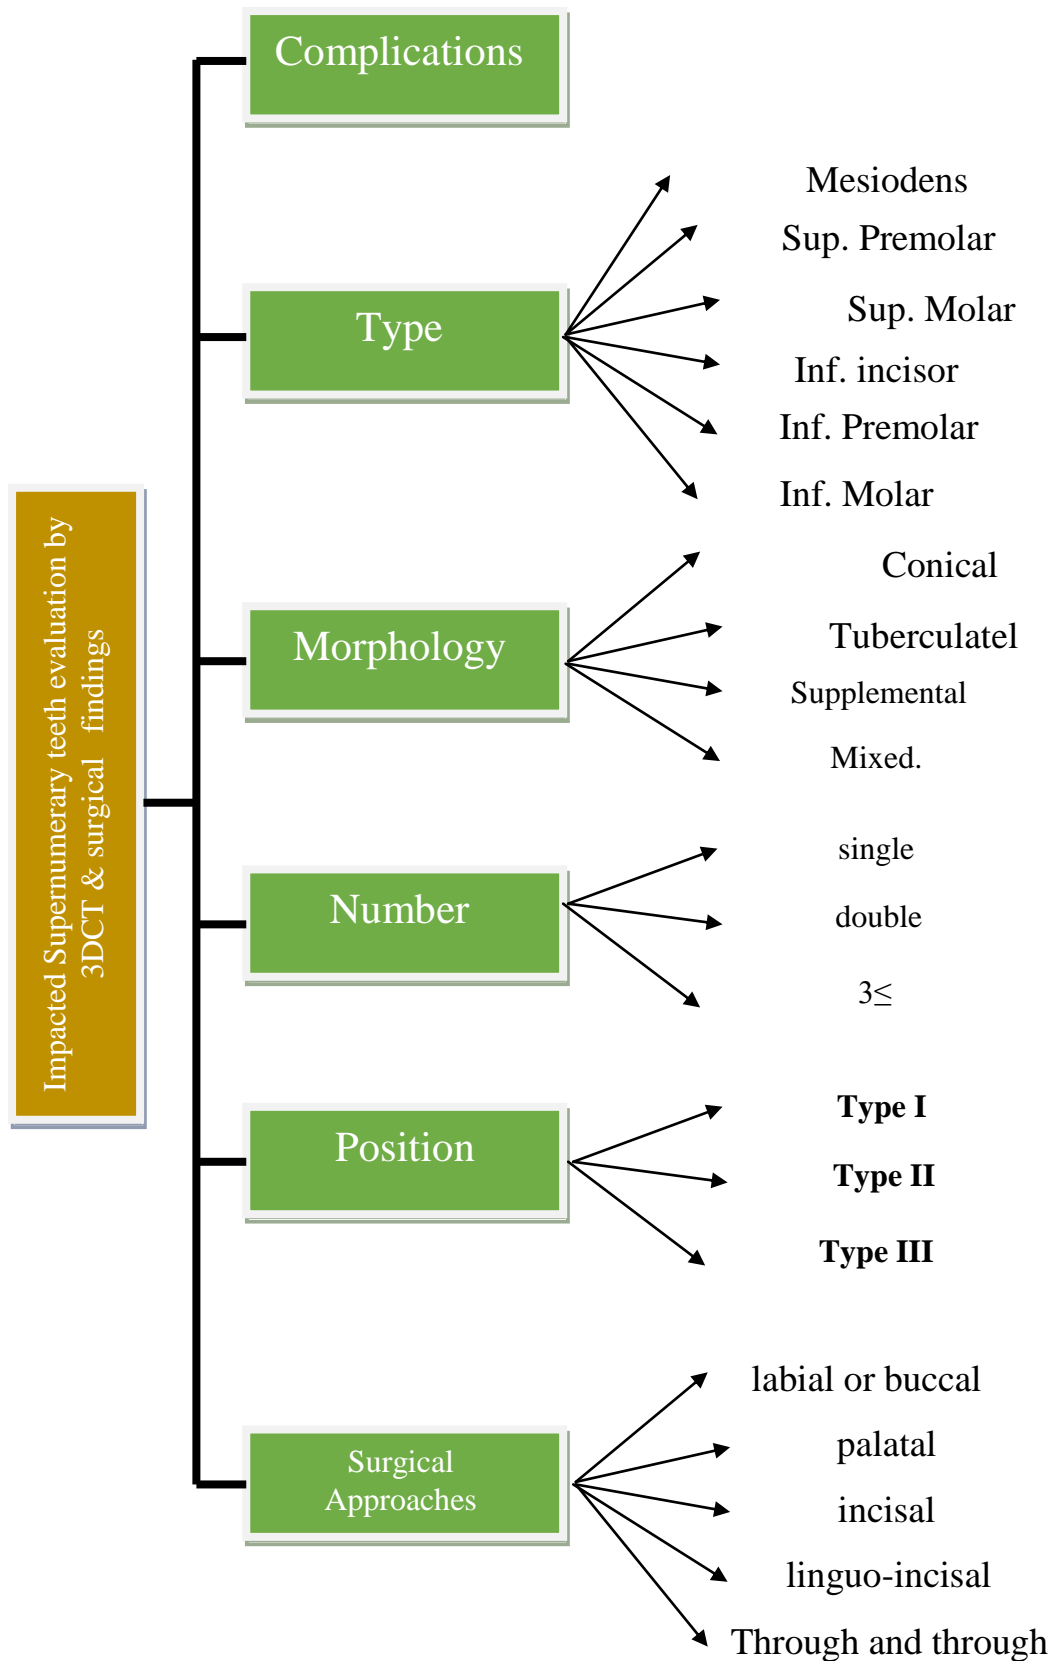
Impacted Supernumerary teeth evaluation by 3DCT & surgical findings

Complications

Type

Mesiodens

Sup. Premolar

Sup. Molar

Inf. incisor

Inf. Premolar

Inf. Molar

Morphology

Conical

Tuberculatel

Supplemental

Mixed.

Number

single

double

3≤

Position

**Type I**

**Type II**

**Type III**

Surgical Approaches

labial or buccal

palatal

incisal

linguo-incisal

Through and through